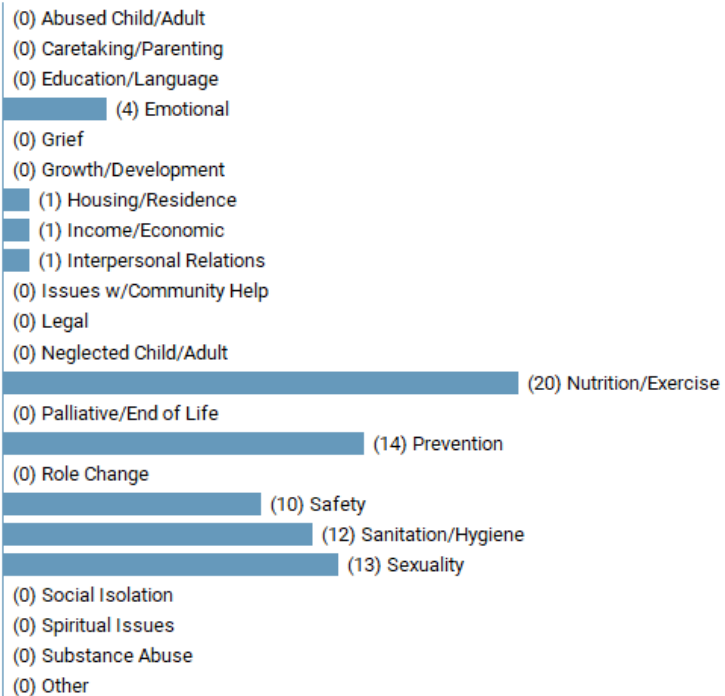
(0) Abused Child/Adult
(0) Caretaking/Parenting
(0) Education/Language
(4) Emotional
(0) Grief
(0) Growth/Development
(1) Housing/Residence
(1) Income/Economic
(1) Interpersonal Relations
(0) Issues w/Community Help
(0) Legal
(0) Neglected Child/Adult
(20) Nutrition/Exercise
(0) Palliative/End of Life
(14) Prevention
(0) Role Change
(10) Safety
(12) Sanitation/Hygiene
(13) Sexuality
(0) Social Isolation
(0) Spiritual Issues
(0) Substance Abuse
(0) Other